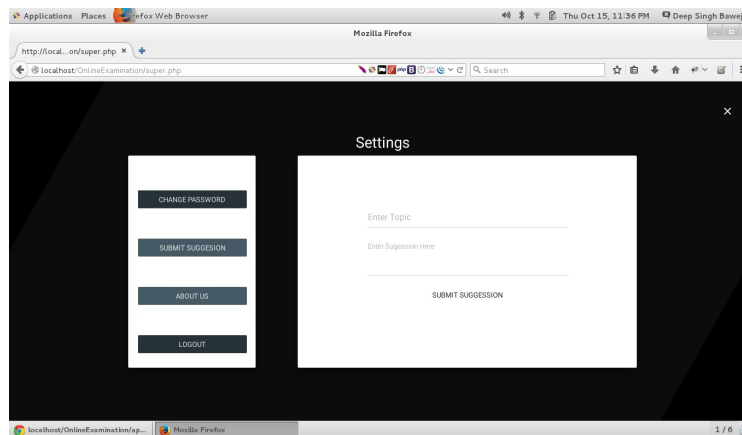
Applications Places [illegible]refox Web Browser

Thu Oct 15, 11:36 PM Deep Singh Bawe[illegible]

Mozilla Firefox

http://local...on/super.php ×

localhost/OnlineExamination/super.php

Search

×

Settings

CHANGE PASSWORD

SUBMIT SUGGESION

ABOUT US

LOGOUT

Enter Topic

Enter Sugession Here

SUBMIT SUGGESSION

localhost/OnlineExamination/ap...

Mozilla Firefox

1 / 6